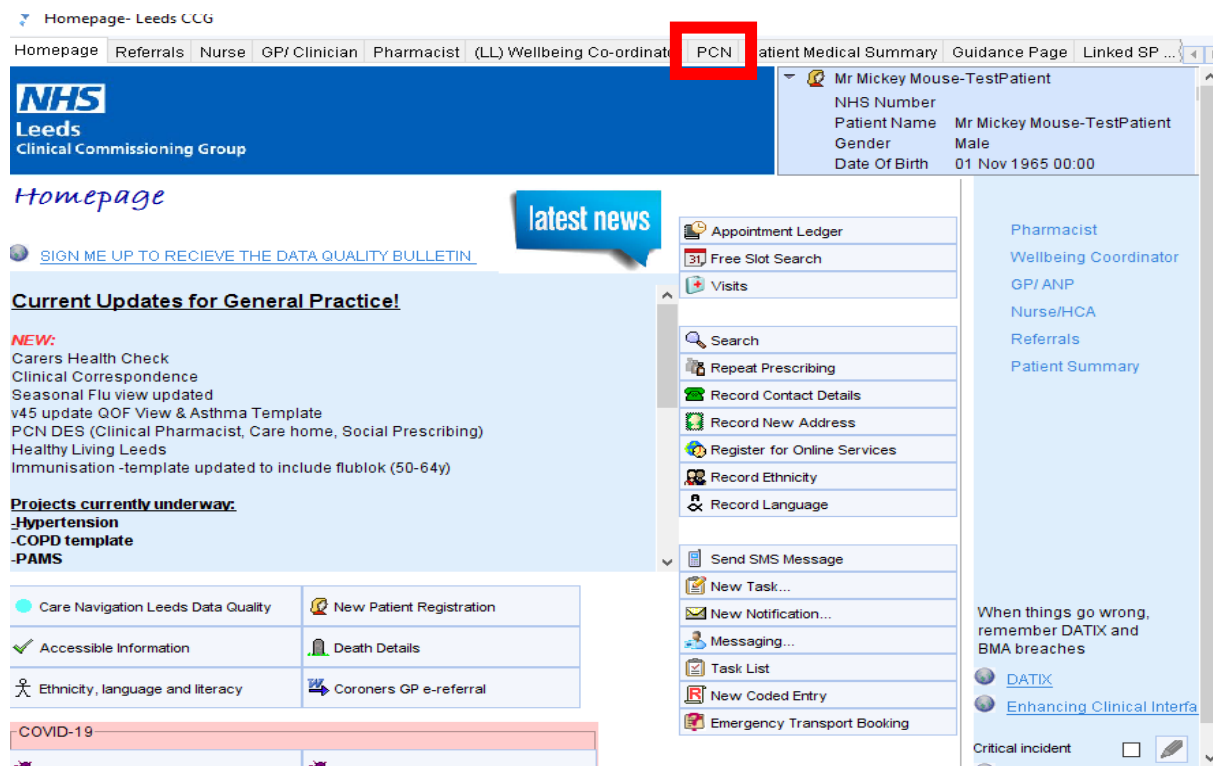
Homepage- Leeds CCG

Homepage | Referrals | Nurse | GP/ Clinician | Pharmacist | (LL) Wellbeing Co-ordinato | PCN | atient Medical Summary | Guidance Page | Linked SP ...

NHS
Leeds
Clinical Commissioning Group

Mr Mickey Mouse-TestPatient
NHS Number
Patient Name Mr Mickey Mouse-TestPatient
Gender Male
Date Of Birth 01 Nov 1965 00:00

Homepage

latest news

SIGN ME UP TO RECIEVE THE DATA QUALITY BULLETIN

Current Updates for General Practice!

NEW:
Carers Health Check
Clinical Correspondence
Seasonal Flu view updated
v45 update QOF View & Asthma Template
PCN DES (Clinical Pharmacist, Care home, Social Prescribing)
Healthy Living Leeds
Immunisation -template updated to include flublok (50-64y)

Projects currently underway:
-Hypertension
-COPD template
-PAMS

Appointment Ledger
Free Slot Search
Visits

Search
Repeat Prescribing
Record Contact Details
Record New Address
Register for Online Services
Record Ethnicity
Record Language

Send SMS Message
New Task...
New Notification...
Messaging...
Task List
New Coded Entry
Emergency Transport Booking

Pharmacist
Wellbeing Coordinator
GP/ ANP
Nurse/HCA
Referrals
Patient Summary

Care Navigation Leeds Data Quality
New Patient Registration
Accessible Information
Death Details
Ethnicity, language and literacy
Coroners GP e-referral

COVID-19

When things go wrong, remember DATIX and BMA breaches

DATIX
Enhancing Clinical Interfa

Critical incident